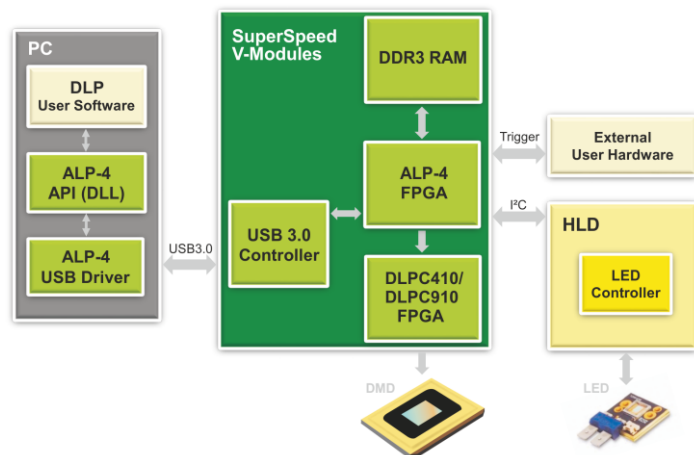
PC

DLP
User Software

ALP-4
API (DLL)

ALP-4
USB Driver

USB3.0

SuperSpeed
V-Modules

DDR3 RAM

ALP-4
FPGA

USB 3.0
Controller

DLPC410/
DLPC910
FPGA

Trigger

External
User Hardware

I²C

HLD

LED
Controller

DMD

LED